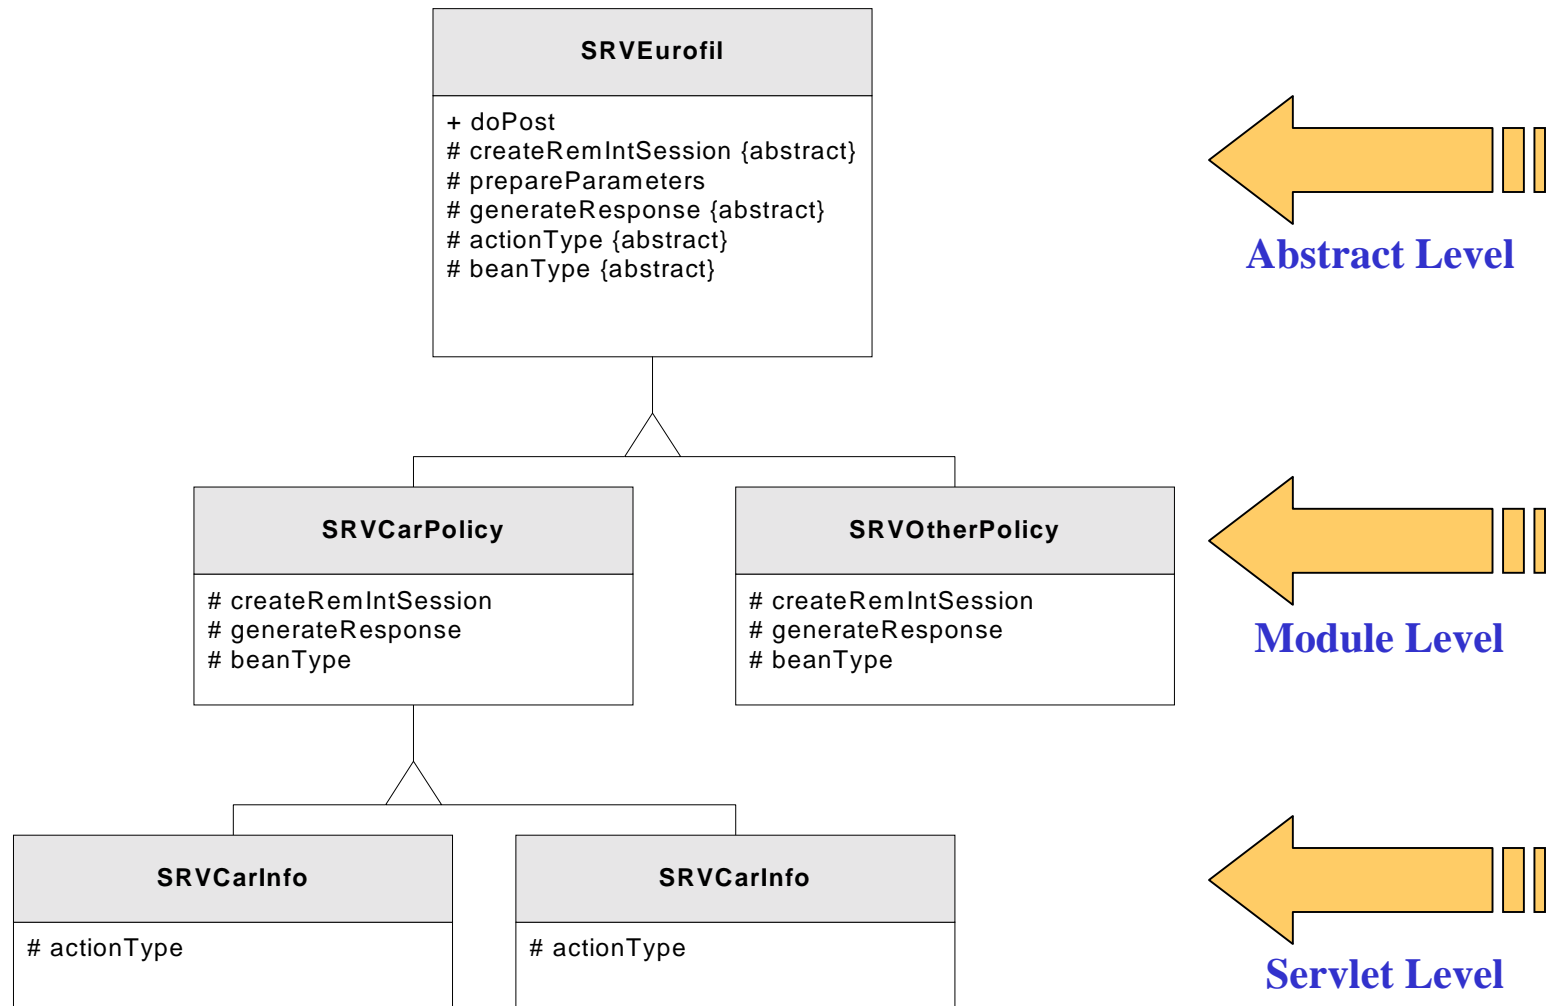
SRVEurofil

+ doPost
# createRemIntSession {abstract}
# prepareParameters
# generateResponse {abstract}
# actionType {abstract}
# beanType {abstract}

Abstract Level

SRVCarPolicy

# createRemIntSession
# generateResponse
# beanType

SRVOtherPolicy

# createRemIntSession
# generateResponse
# beanType

Module Level

SRVCarInfo

# actionType

SRVCarInfo

# actionType

Servlet Level